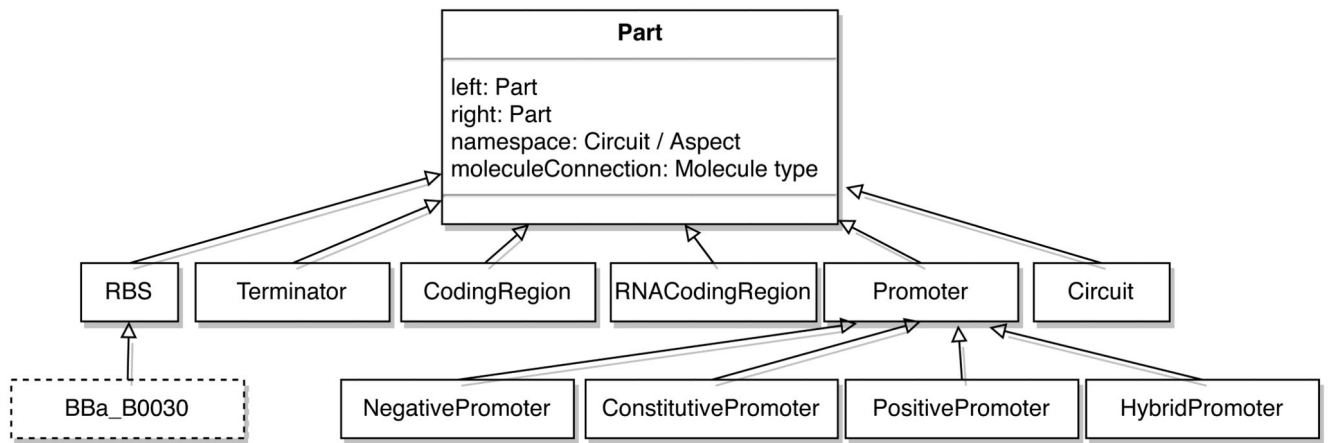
Part

left: Part
right: Part
namespace: Circuit / Aspect
moleculeConnection: Molecule type

RBS

Terminator

CodingRegion

RNACodingRegion

Promoter

Circuit

BBa_B0030

NegativePromoter

ConstitutivePromoter

PositivePromoter

HybridPromoter